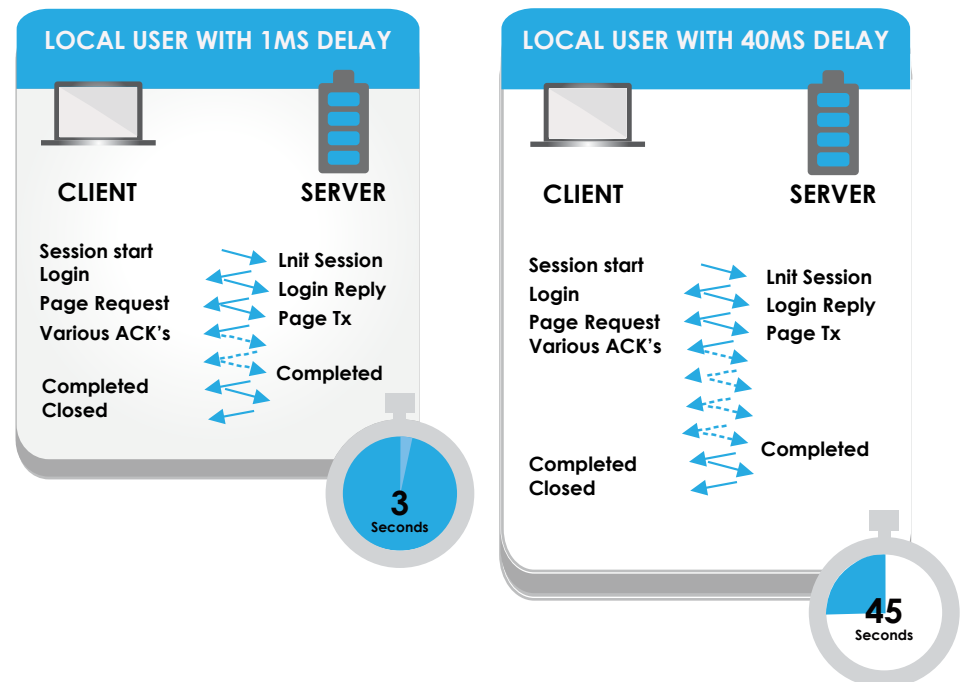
LOCAL USER WITH 1MS DELAY

CLIENT

SERVER

Session start
Login
Page Request
Various ACK's

Lnit Session
Login Reply
Page Tx

Completed

Completed
Closed

3
Seconds

LOCAL USER WITH 40MS DELAY

CLIENT

SERVER

Session start
Login
Page Request
Various ACK's

Lnit Session
Login Reply
Page Tx

Completed

Completed
Closed

45
Seconds